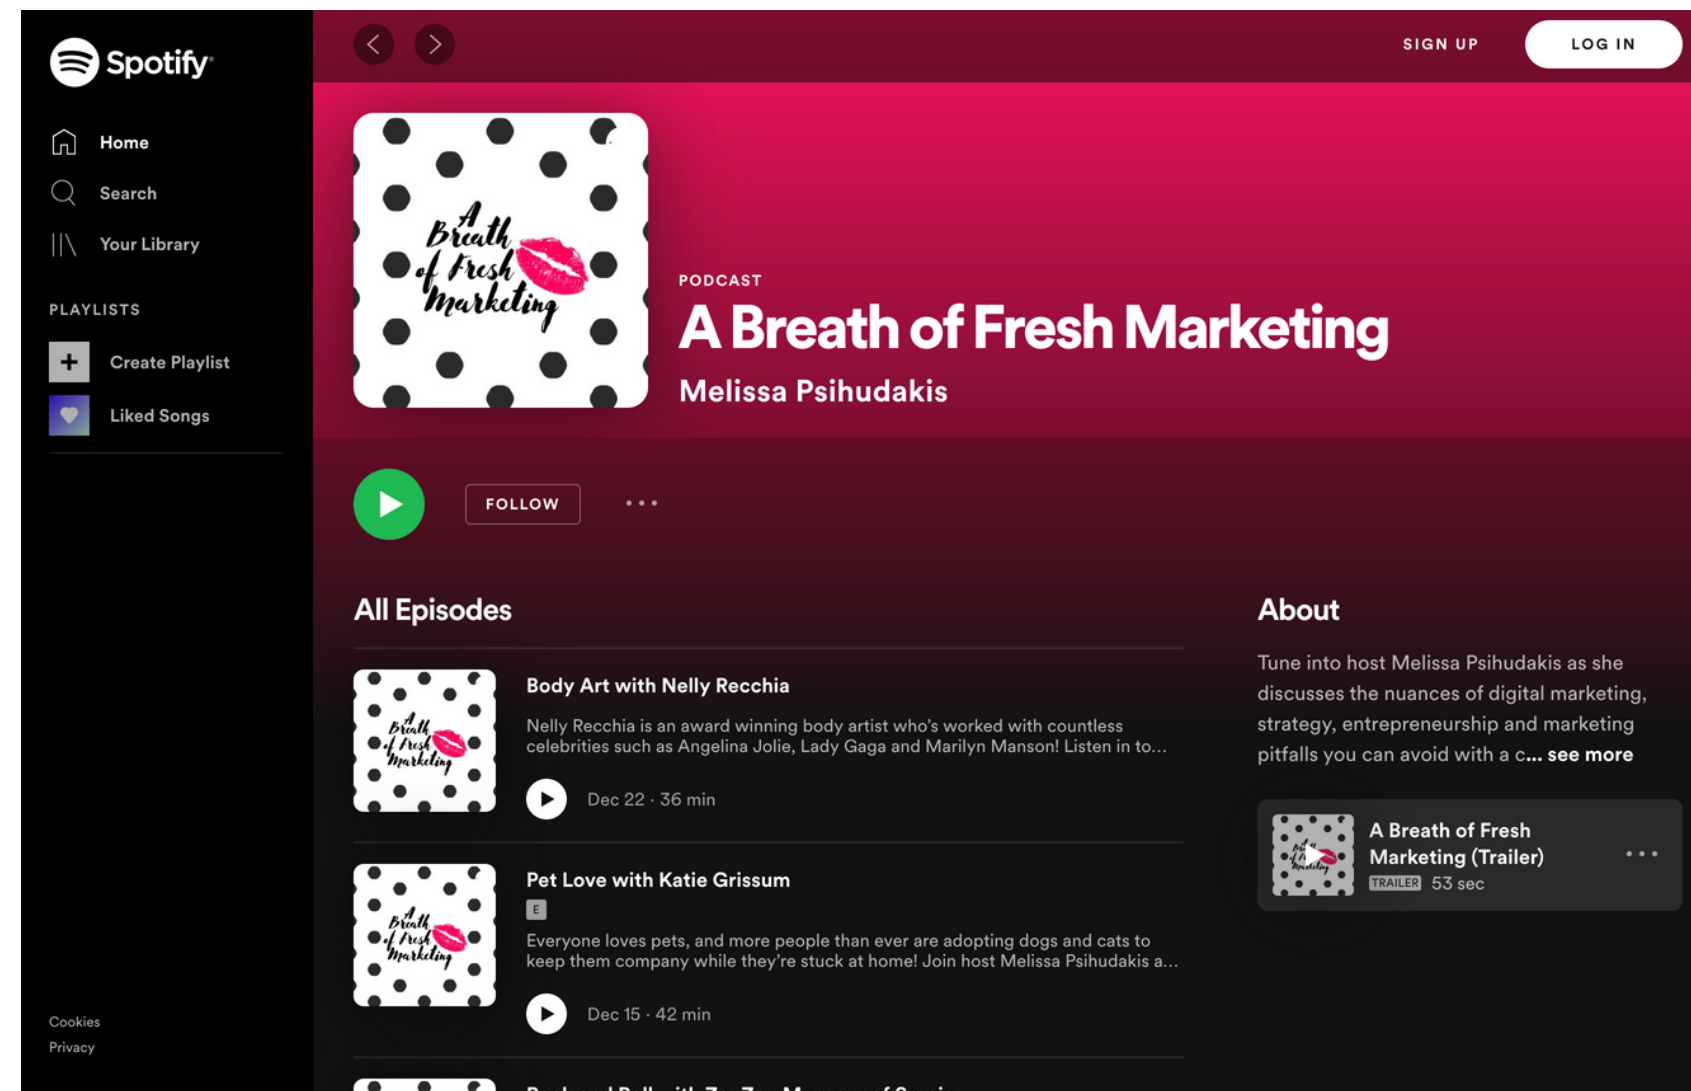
Spotify

Home

Search

Your Library

PLAYLISTS

Create Playlist

Liked Songs

Cookies

Privacy

SIGN UP

LOG IN

A Breath of Fresh Marketing

PODCAST

A Breath of Fresh Marketing

Melissa Psihudakis

FOLLOW

All Episodes

Body Art with Nelly Recchia

Nelly Recchia is an award winning body artist who's worked with countless celebrities such as Angelina Jolie, Lady Gaga and Marilyn Manson! Listen in to...

Dec 22 · 36 min

Pet Love with Katie Grissum

E

Everyone loves pets, and more people than ever are adopting dogs and cats to keep them company while they're stuck at home! Join host Melissa Psihudakis a...

Dec 15 · 42 min

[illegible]

About

Tune into host Melissa Psihudakis as she discusses the nuances of digital marketing, strategy, entrepreneurship and marketing pitfalls you can avoid with a c... see more

A Breath of Fresh Marketing (Trailer)

TRAILER 53 sec